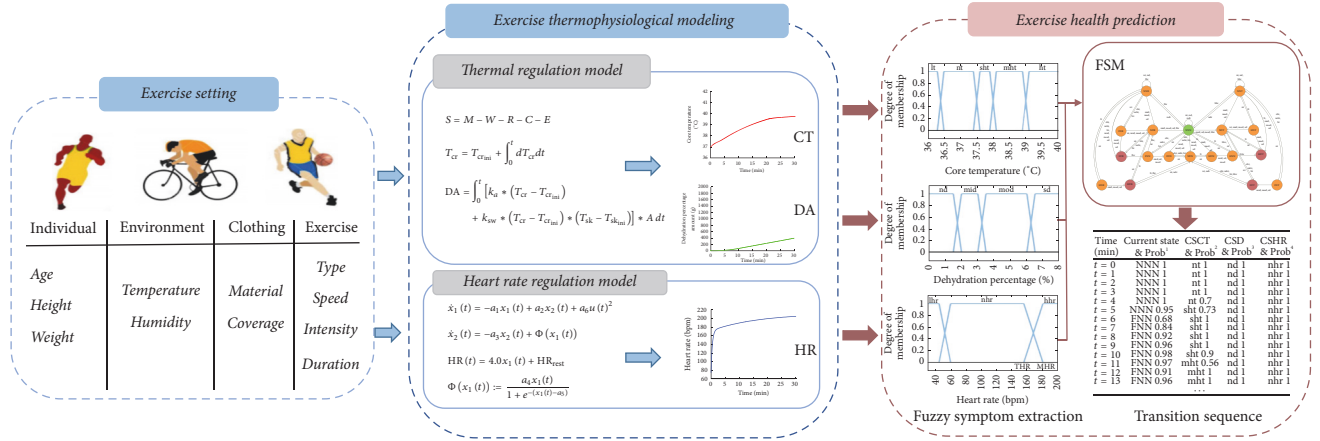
Exercise setting

| Individual | Environment | Clothing | Exercise |
|---|---|---|---|
| Age Height Weight | Temperature Humidity | Material Coverage | Type Speed Intensity Duration |

Exercise thermophysiological modeling

Thermal regulation model

$S = M - W - R - C - E$

$T_{cr} = T_{cr_{ini}} + \int_0^t dT_{cr} dt$

$DA = \int_0^t \left[k_a * \left(T_{cr} - T_{cr_{ini}}\right) + k_{sw} * \left(T_{cr} - T_{cr_{ini}}\right) * \left(T_{sk} - T_{sk_{ini}}\right)\right] * A\, dt$

CT

Core temperature (°C)

Time (min)

DA

Dehydration percentage amount (g)

Time (min)

Heart rate regulation model

$\dot{x}_1(t) = -a_1 x_1(t) + a_2 x_2(t) + a_6 u(t)^2$

$\dot{x}_2(t) = -a_3 x_2(t) + \Phi(x_1(t))$

$HR(t) = 4.0 x_1(t) + HR_{rest}$

$\Phi(x_1(t)) := \frac{a_4 x_1(t)}{1 + e^{-(x_1(t) - a_5)}}$

HR

Heart rate (bpm)

Time (min)

Exercise health prediction

Degree of membership

lt nt sht mht ht

Core temperature (°C)

nd mid mod sd

Dehydration percentage (%)

lhr nhr hhr

THR MHR

Heart rate (bpm)

Fuzzy symptom extraction

FSM

| Time (min) | Current state & Prob$^1$ | CSCT & Prob$^2$ | CSD & Prob$^3$ | CSHR & Prob$^4$ |
|---|---|---|---|---|
| t = 0 | NNN 1 | nt 1 | nd 1 | nhr 1 |
| t = 1 | NNN 1 | nt 1 | nd 1 | nhr 1 |
| t = 2 | NNN 1 | nt 1 | nd 1 | nhr 1 |
| t = 3 | NNN 1 | nt 1 | nd 1 | nhr 1 |
| t = 4 | NNN 1 | nt 0.7 | nd 1 | nhr 1 |
| t = 5 | NNN 0.95 | sht 0.73 | nd 1 | nhr 1 |
| t = 6 | FNN 0.68 | sht 1 | nd 1 | nhr 1 |
| t = 7 | FNN 0.84 | sht 1 | nd 1 | nhr 1 |
| t = 8 | FNN 0.92 | sht 1 | nd 1 | nhr 1 |
| t = 9 | FNN 0.96 | sht 1 | nd 1 | nhr 1 |
| t = 10 | FNN 0.98 | sht 0.9 | nd 1 | nhr 1 |
| t = 11 | FNN 0.97 | mht 0.56 | nd 1 | nhr 1 |
| t = 12 | FNN 0.91 | mht 1 | nd 1 | nhr 1 |
| t = 13 | FNN 0.96 | mht 1 | nd 1 | nhr 1 |
| | ... | | | |

Transition sequence